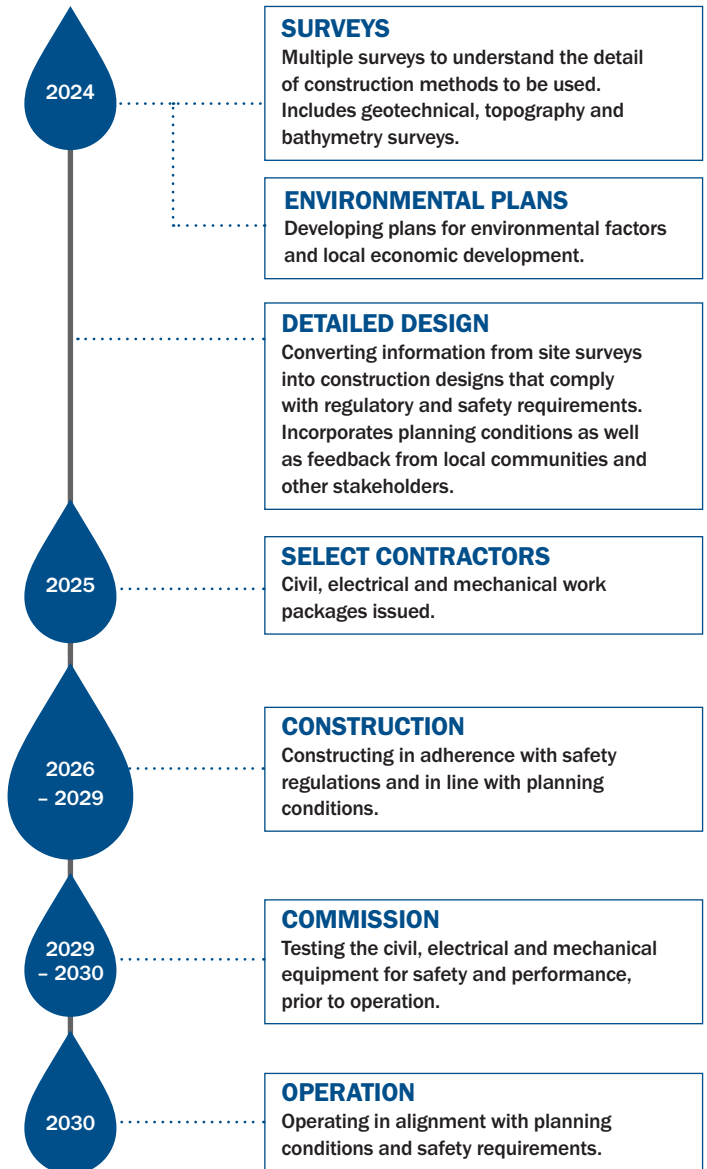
2024

SURVEYS
Multiple surveys to understand the detail of construction methods to be used. Includes geotechnical, topography and bathymetry surveys.

ENVIRONMENTAL PLANS
Developing plans for environmental factors and local economic development.

DETAILED DESIGN
Converting information from site surveys into construction designs that comply with regulatory and safety requirements. Incorporates planning conditions as well as feedback from local communities and other stakeholders.

2025

SELECT CONTRACTORS
Civil, electrical and mechanical work packages issued.

2026 – 2029

CONSTRUCTION
Constructing in adherence with safety regulations and in line with planning conditions.

2029 – 2030

COMMISSION
Testing the civil, electrical and mechanical equipment for safety and performance, prior to operation.

2030

OPERATION
Operating in alignment with planning conditions and safety requirements.